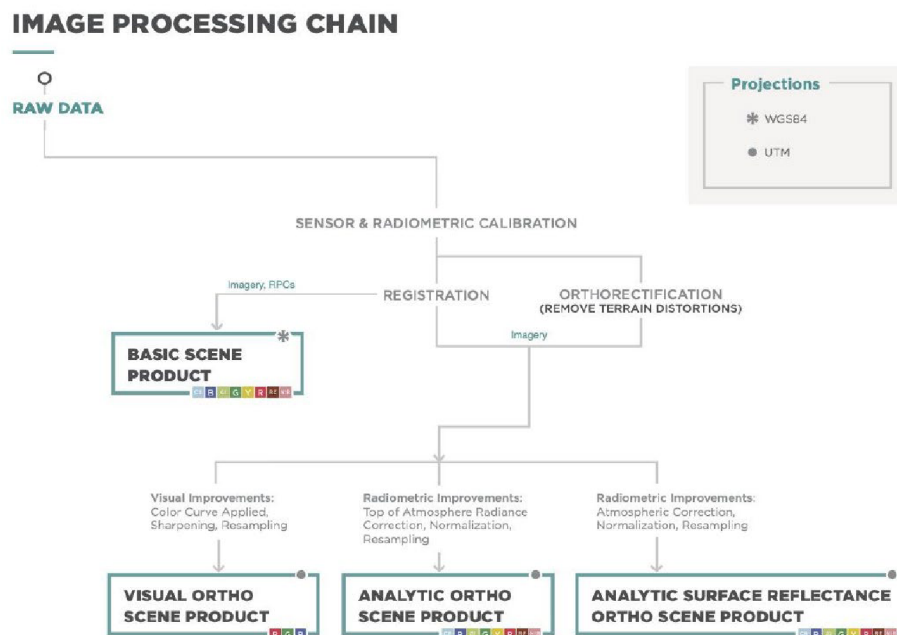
IMAGE PROCESSING CHAIN

RAW DATA

Projections

✱ WGS84

● UTM

SENSOR & RADIOMETRIC CALIBRATION

Imagery, RPCs

REGISTRATION

ORTHORECTIFICATION
(REMOVE TERRAIN DISTORTIONS)

Imagery

BASIC SCENE PRODUCT

CB B G Y R RE NIR

Visual Improvements:
Color Curve Applied, Sharpening, Resampling

Radiometric Improvements:
Top of Atmosphere Radiance Correction, Normalization, Resampling

Radiometric Improvements:
Atmospheric Correction, Normalization, Resampling

VISUAL ORTHO SCENE PRODUCT

R G B

ANALYTIC ORTHO SCENE PRODUCT

CB B G Y R RE NIR

ANALYTIC SURFACE REFLECTANCE ORTHO SCENE PRODUCT

CB B G Y R RE NIR